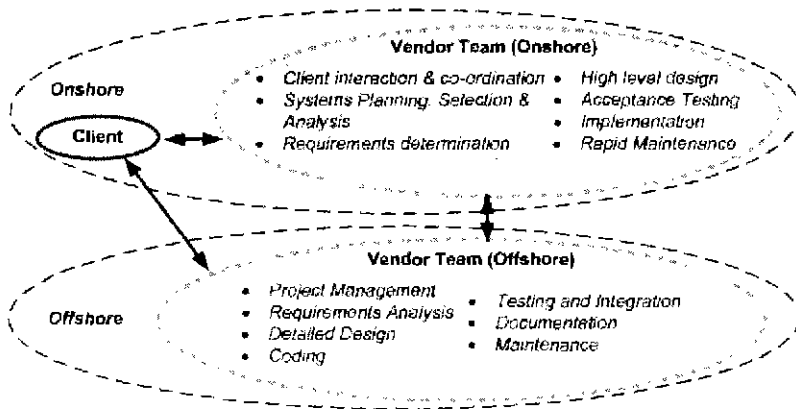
Onshore

Client

Vendor Team (Onshore)

- Client interaction & co-ordination
- Systems Planning. Selection & Analysis
- Requirements determination

- High level design
- Acceptance Testing
- Implementatron
- Rapid Maintenanco

Offshore

Vendor Team (Offshore)

- Project Management
- Requirements Analysis
- Detailed Design
- Coding

- Testing and Integration
- Documentation
- Maintenance